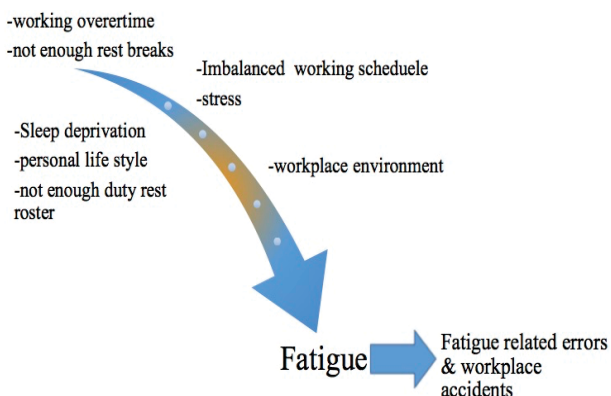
-working overertime
-not enough rest breaks

-Imbalanced working scheduele
-stress

-Sleep deprivation
-personal life style
-not enough duty rest roster

-workplace environment

Fatigue

Fatigue related errors & workplace accidents